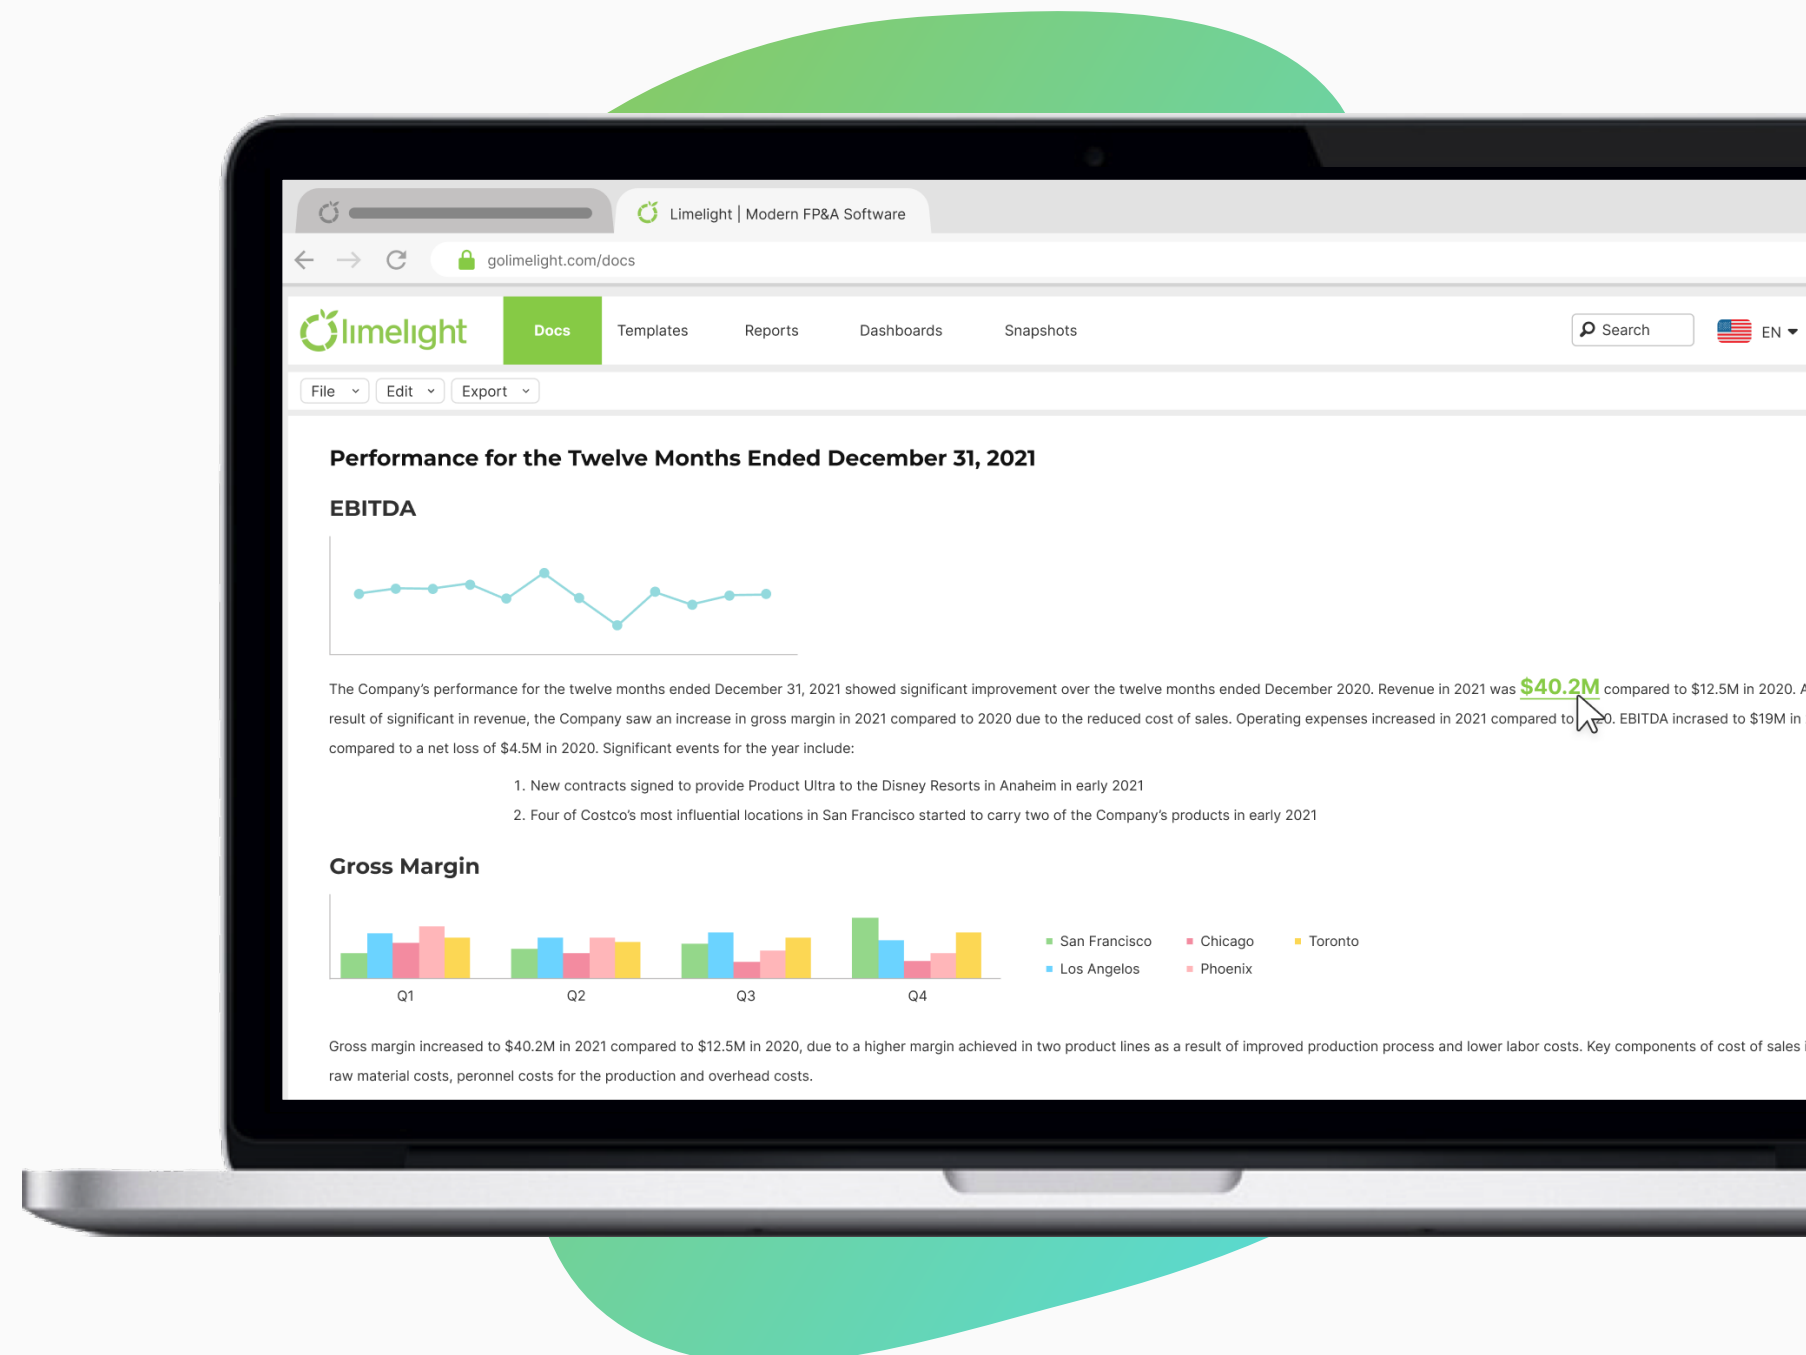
Limelight | Modern FP&A Software

golimelight.com/docs

limelight

Docs

Templates

Reports

Dashboards

Snapshots

Search

EN

File

Edit

Export

Performance for the Twelve Months Ended December 31, 2021

EBITDA

The Company's performance for the twelve months ended December 31, 2021 showed significant improvement over the twelve months ended December 2020. Revenue in 2021 was $40.2M compared to $12.5M in 2020. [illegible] result of significant in revenue, the Company saw an increase in gross margin in 2021 compared to 2020 due to the reduced cost of sales. Operating expenses increased in 2021 compared to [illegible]0. EBITDA incrased to $19M in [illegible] compared to a net loss of $4.5M in 2020. Significant events for the year include:

1. New contracts signed to provide Product Ultra to the Disney Resorts in Anaheim in early 2021
2. Four of Costco's most influential locations in San Francisco started to carry two of the Company's products in early 2021

Gross Margin

Q1
Q2
Q3
Q4

San Francisco
Chicago
Toronto
Los Angelos
Phoenix

Gross margin increased to $40.2M in 2021 compared to $12.5M in 2020, due to a higher margin achieved in two product lines as a result of improved production process and lower labor costs. Key components of cost of sales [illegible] raw material costs, peronnel costs for the production and overhead costs.